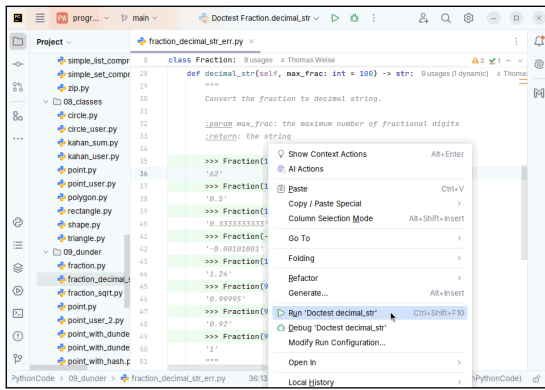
PW progr... main Doctest Fraction.decimal_str

Project

simple_list_compr
simple_set_compr
zip.py
08_classes
circle.py
circle_user.py
kahan_sum.py
kahan_user.py
point.py
point_user.py
polygon.py
rectangle.py
shape.py
triangle.py
09_dunder
fraction.py
fraction_decimal_s
fraction_sqrt.py
point.py
point_user_2.py
point_with_dunde
point_with_dunde
point_with_hash.p

fraction_decimal_str_err.py

18 class Fraction: 8 usages 1 Thomas Weise
28 def decimal_str(self, max_frac: int = 100) -> str: 9 usages (1 dynamic) 1 Thomas
29 """
30 Convert the fraction to decimal string.
31
32 :param max_frac: the maximum number of fractional digits
33 :return: the string
34
35 >>> Fraction(1
36 '62'
37 >>> Fraction(1
38 '0.5'
39 >>> Fraction(1
40 '0.3333333333'
41 >>> Fraction(-
42 '-0.00101001'
43 >>> Fraction(1
44 '1.24'
45 >>> Fraction(9
46 '0.99995'
47 >>> Fraction(9
48 '0.92'
49 >>> Fraction(9
50 '1'
51 """

Show Context Actions Alt+Enter
AI Actions
Paste Ctrl+V
Copy / Paste Special
Column Selection Mode Alt+Shift+Insert
Go To
Folding
Refactor
Generate... Alt+Insert
Run 'Doctest decimal_str' Ctrl+Shift+F10
Debug 'Doctest decimal_str'
Modify Run Configuration...
Open In
Local History

PythonCode > 09_dunder > fraction_decimal_str_err.py 36:13 (PythonCode)